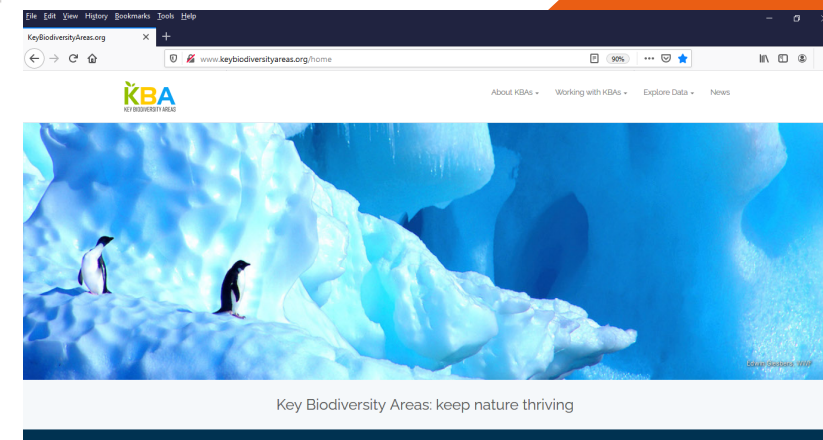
File Edit View History Bookmarks Tools Help

KeyBiodiversityAreas.org

www.keybiodiversityareas.org/home

90%

KBA
KEY BIODIVERSITY AREAS

About KBAs
Working with KBAs
Explore Data
News

Key Biodiversity Areas: keep nature thriving